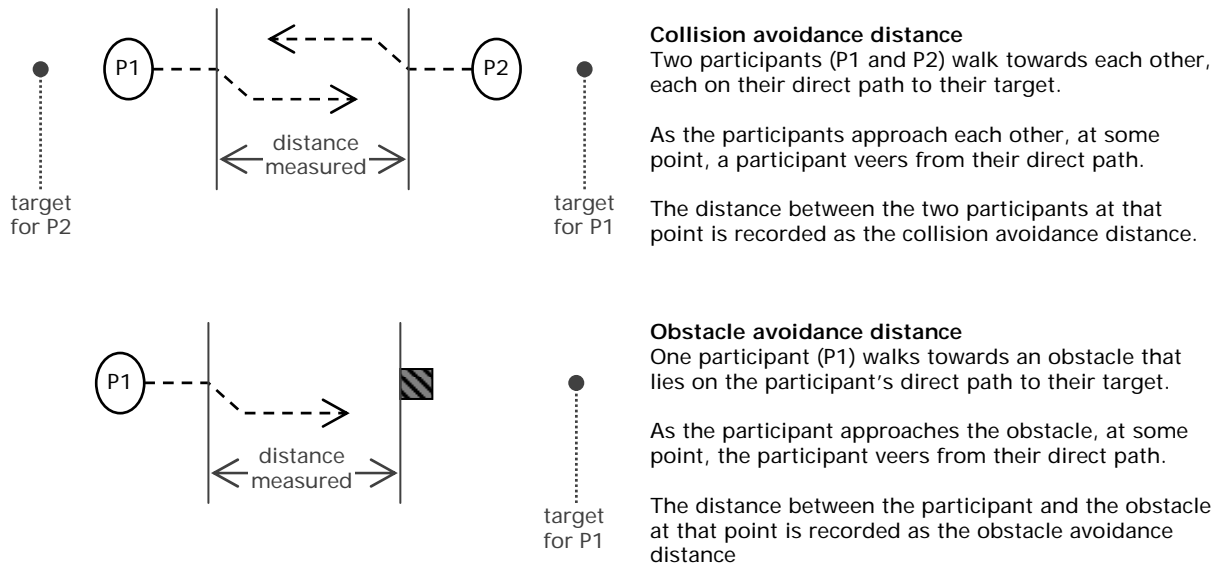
P1

P2

distance measured

target for P2

target for P1

**Collision avoidance distance**
Two participants (P1 and P2) walk towards each other, each on their direct path to their target.

As the participants approach each other, at some point, a participant veers from their direct path.

The distance between the two participants at that point is recorded as the collision avoidance distance.

P1

distance measured

target for P1

**Obstacle avoidance distance**
One participant (P1) walks towards an obstacle that lies on the participant's direct path to their target.

As the participant approaches the obstacle, at some point, the participant veers from their direct path.

The distance between the participant and the obstacle at that point is recorded as the obstacle avoidance distance